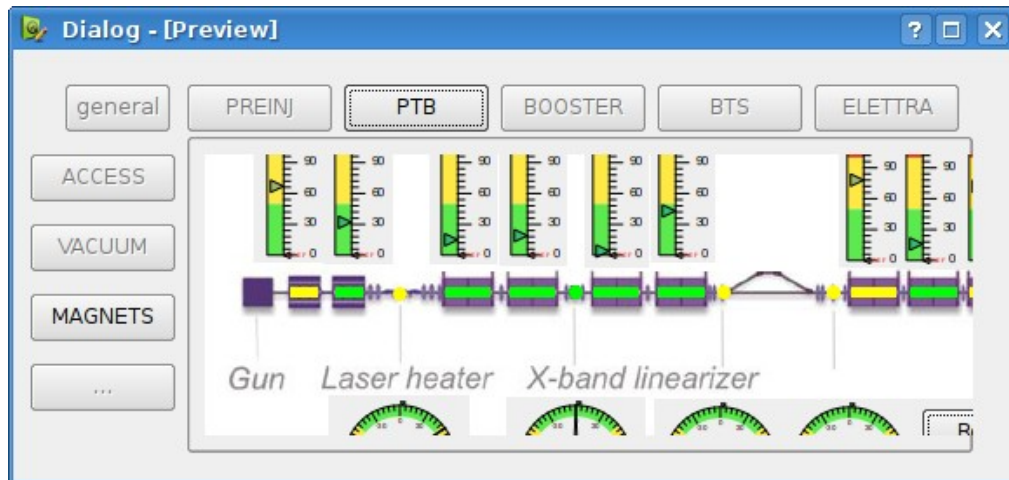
Dialog - [Preview]

? □ X

general

PREINJ

PTB

BOOSTER

BTS

ELETTRA

ACCESS

VACUUM

MAGNETS

...

90 60 30 0

90 60 30 0

90 60 30 0

90 60 30 0

90 60 30 0

90 60 30 0

90 60 30 0

90 60 30 0

Gun

Laser heater

X-band linearizer

R